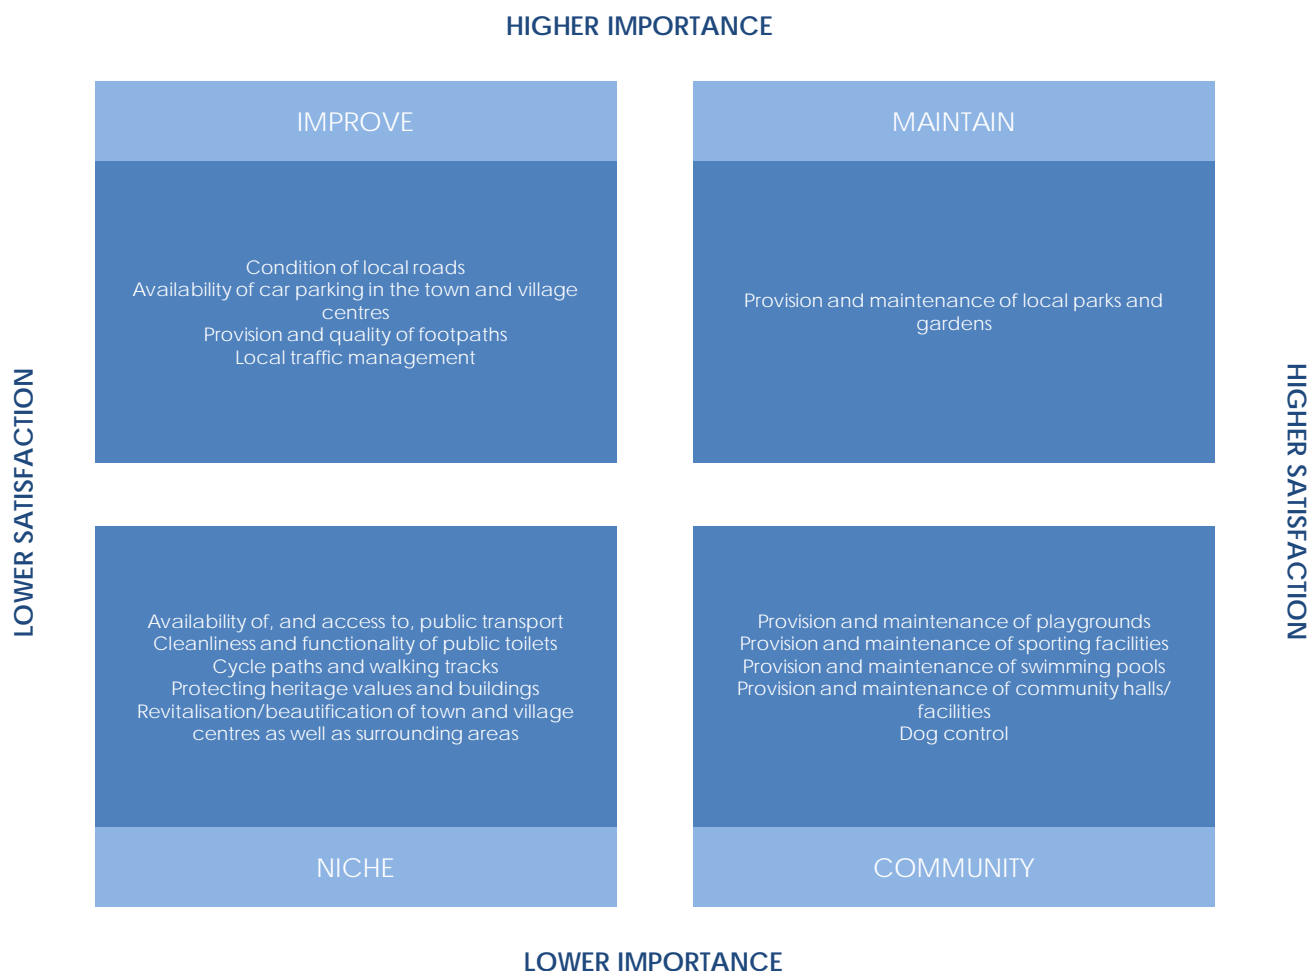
HIGHER IMPORTANCE

LOWER SATISFACTION

IMPROVE

Condition of local roads
Availability of car parking in the town and village centres
Provision and quality of footpaths
Local traffic management

MAINTAIN

Provision and maintenance of local parks and gardens

HIGHER SATISFACTION

Availability of, and access to, public transport
Cleanliness and functionality of public toilets
Cycle paths and walking tracks
Protecting heritage values and buildings
Revitalisation/beautification of town and village centres as well as surrounding areas

NICHE

Provision and maintenance of playgrounds
Provision and maintenance of sporting facilities
Provision and maintenance of swimming pools
Provision and maintenance of community halls/ facilities
Dog control

COMMUNITY

LOWER IMPORTANCE